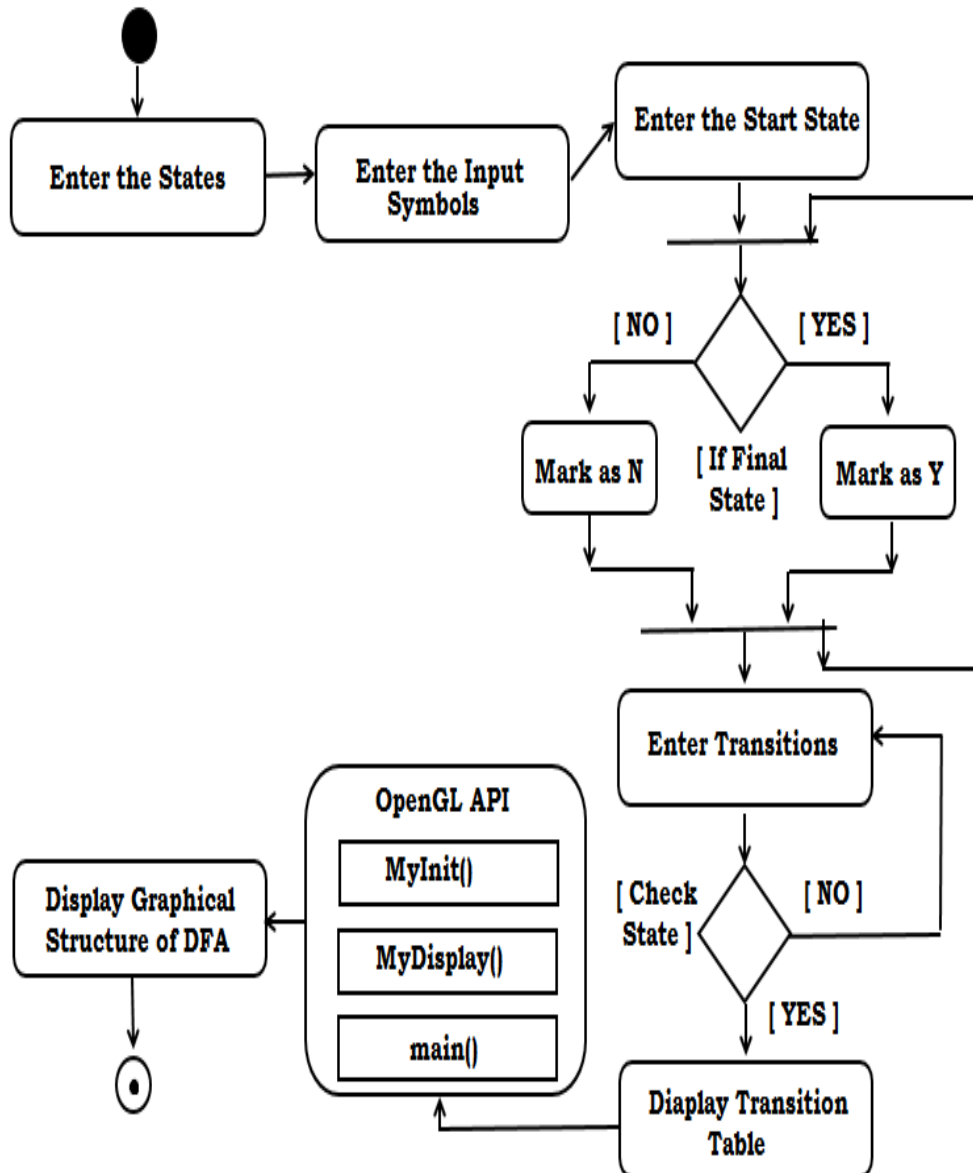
Enter the States

Enter the Input Symbols

Enter the Start State

[ NO ]

[ YES ]

Mark as N

[ If Final State ]

Mark as Y

Enter Transitions

OpenGL API

MyInit()

MyDisplay()

main()

Display Graphical Structure of DFA

[ Check State ]

[ NO ]

[ YES ]

Diaplay Transition Table